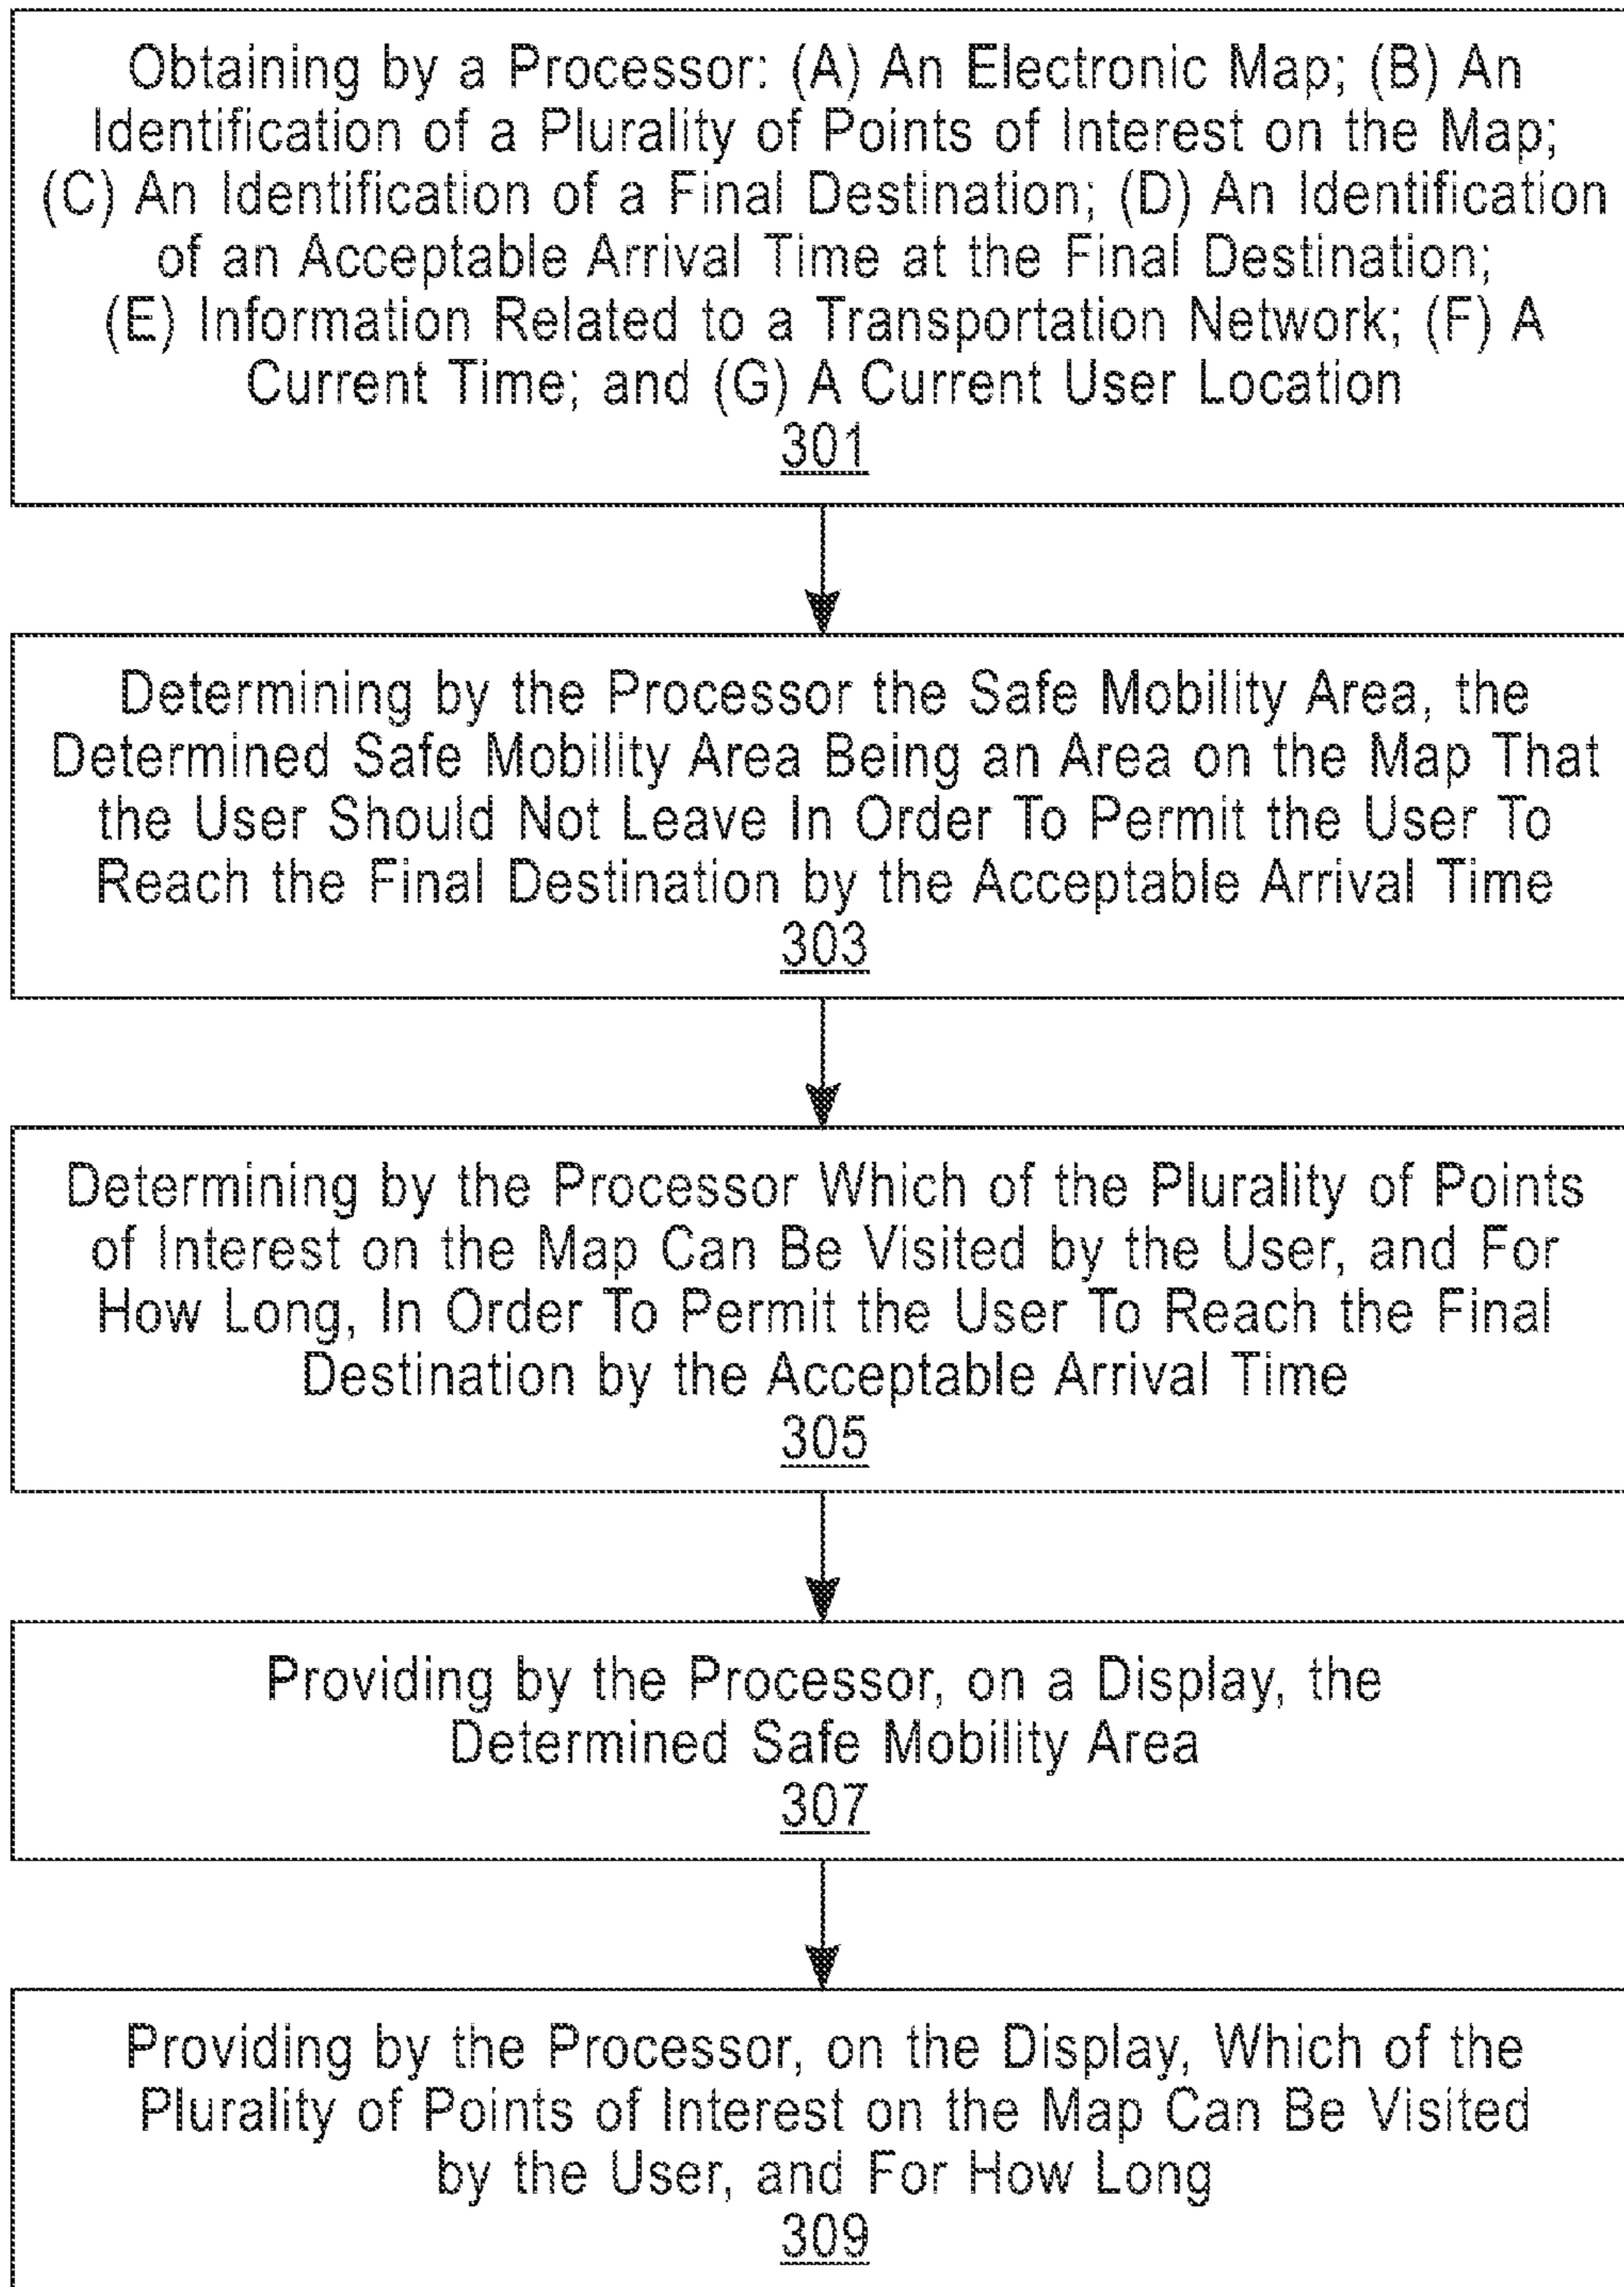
Obtaining by a Processor: (A) An Electronic Map; (B) An Identification of a Plurality of Points of Interest on the Map; (C) An Identification of a Final Destination; (D) An Identification of an Acceptable Arrival Time at the Final Destination; (E) Information Related to a Transportation Network; (F) A Current Time; and (G) A Current User Location
301

Determining by the Processor the Safe Mobility Area, the Determined Safe Mobility Area Being an Area on the Map That the User Should Not Leave In Order To Permit the User To Reach the Final Destination by the Acceptable Arrival Time
303

Determining by the Processor Which of the Plurality of Points of Interest on the Map Can Be Visited by the User, and For How Long, In Order To Permit the User To Reach the Final Destination by the Acceptable Arrival Time
305

Providing by the Processor, on a Display, the Determined Safe Mobility Area
307

Providing by the Processor, on the Display, Which of the Plurality of Points of Interest on the Map Can Be Visited by the User, and For How Long
309